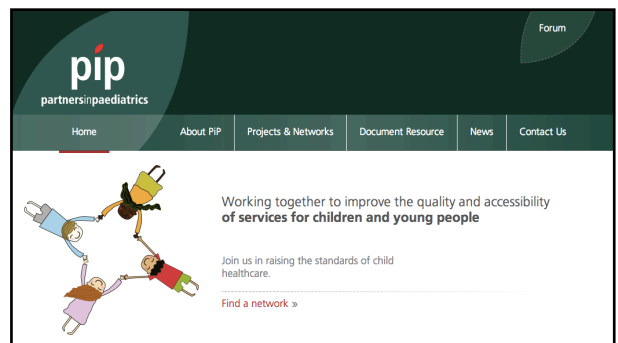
Forum

pip

partnersinpaediatrics

Home | About PiP | Projects & Networks | Document Resource | News | Contact Us

Working together to improve the quality and accessibility of services for children and young people

Join us in raising the standards of child healthcare.

Find a network »